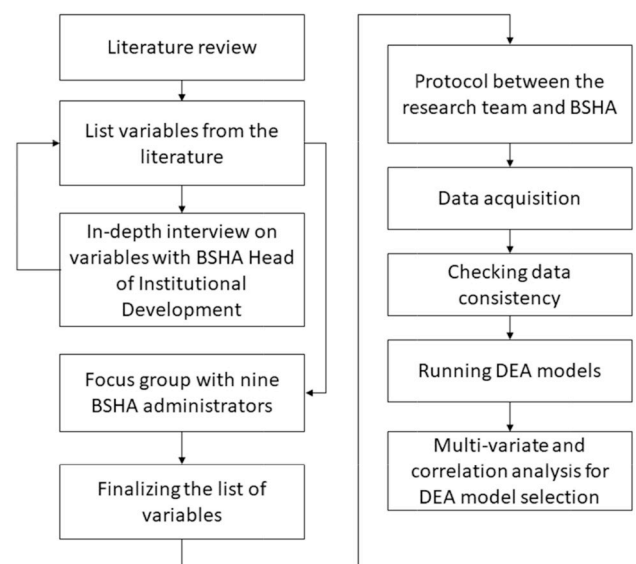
Literature review

List variables from the literature

In-depth interview on variables with BSHA Head of Institutional Development

Focus group with nine BSHA administrators

Finalizing the list of variables

Protocol between the research team and BSHA

Data acquisition

Checking data consistency

Running DEA models

Multi-variate and correlation analysis for DEA model selection